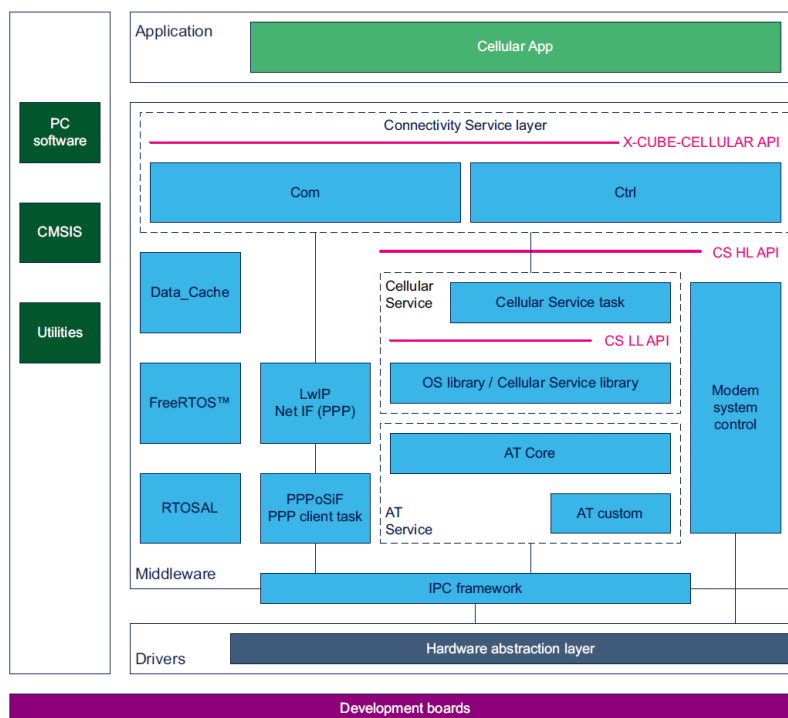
Application

Cellular App

PC software

CMSIS

Utilities

Connectivity Service layer

X-CUBE-CELLULAR API

Com

Ctrl

CS HL API

Data_Cache

Cellular Service

Cellular Service task

CS LL API

OS library / Cellular Service library

Modem system control

FreeRTOS™

LwIP Net IF (PPP)

AT Core

RTOSAL

PPPoSiF PPP client task

AT Service

AT custom

Middleware

IPC framework

Drivers

Hardware abstraction layer

Development boards